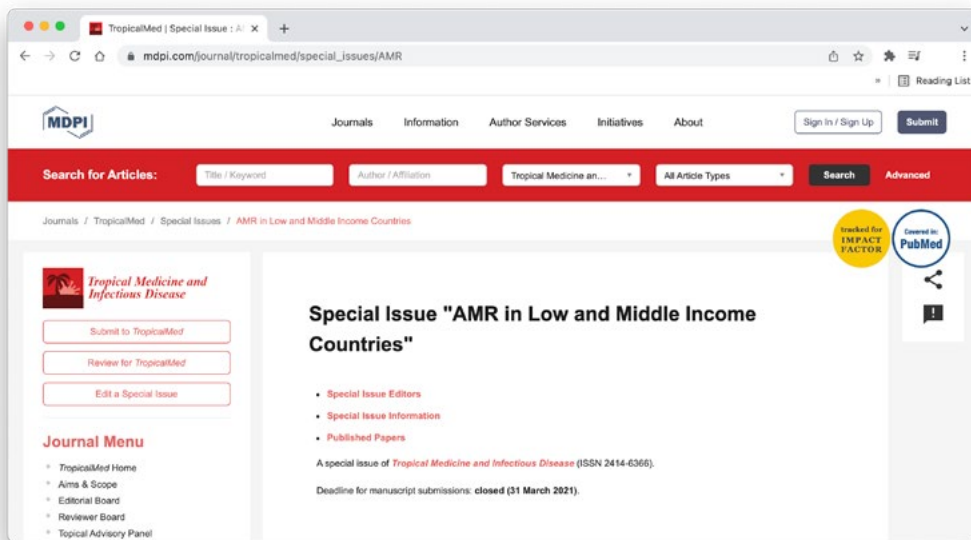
TropicalMed | Special Issue : A

mdpi.com/journal/tropicalmed/special_issues/AMR

Reading List

MDPI

Journals Information Author Services Initiatives About

Sign In / Sign Up Submit

Search for Articles: Title / Keyword Author / Affiliation Tropical Medicine an... All Article Types Search Advanced

Journals / TropicalMed / Special Issues / AMR in Low and Middle Income Countries

tracked for IMPACT FACTOR

Covered in: PubMed

Tropical Medicine and Infectious Disease

Submit to TropicalMed

Review for TropicalMed

Edit a Special Issue

Journal Menu

- TropicalMed Home
- Aims & Scope
- Editorial Board
- Reviewer Board
- Topical Advisory Panel

Special Issue "AMR in Low and Middle Income Countries"

- Special Issue Editors
- Special Issue Information
- Published Papers

A special issue of Tropical Medicine and Infectious Disease (ISSN 2414-6366).

Deadline for manuscript submissions: closed (31 March 2021).